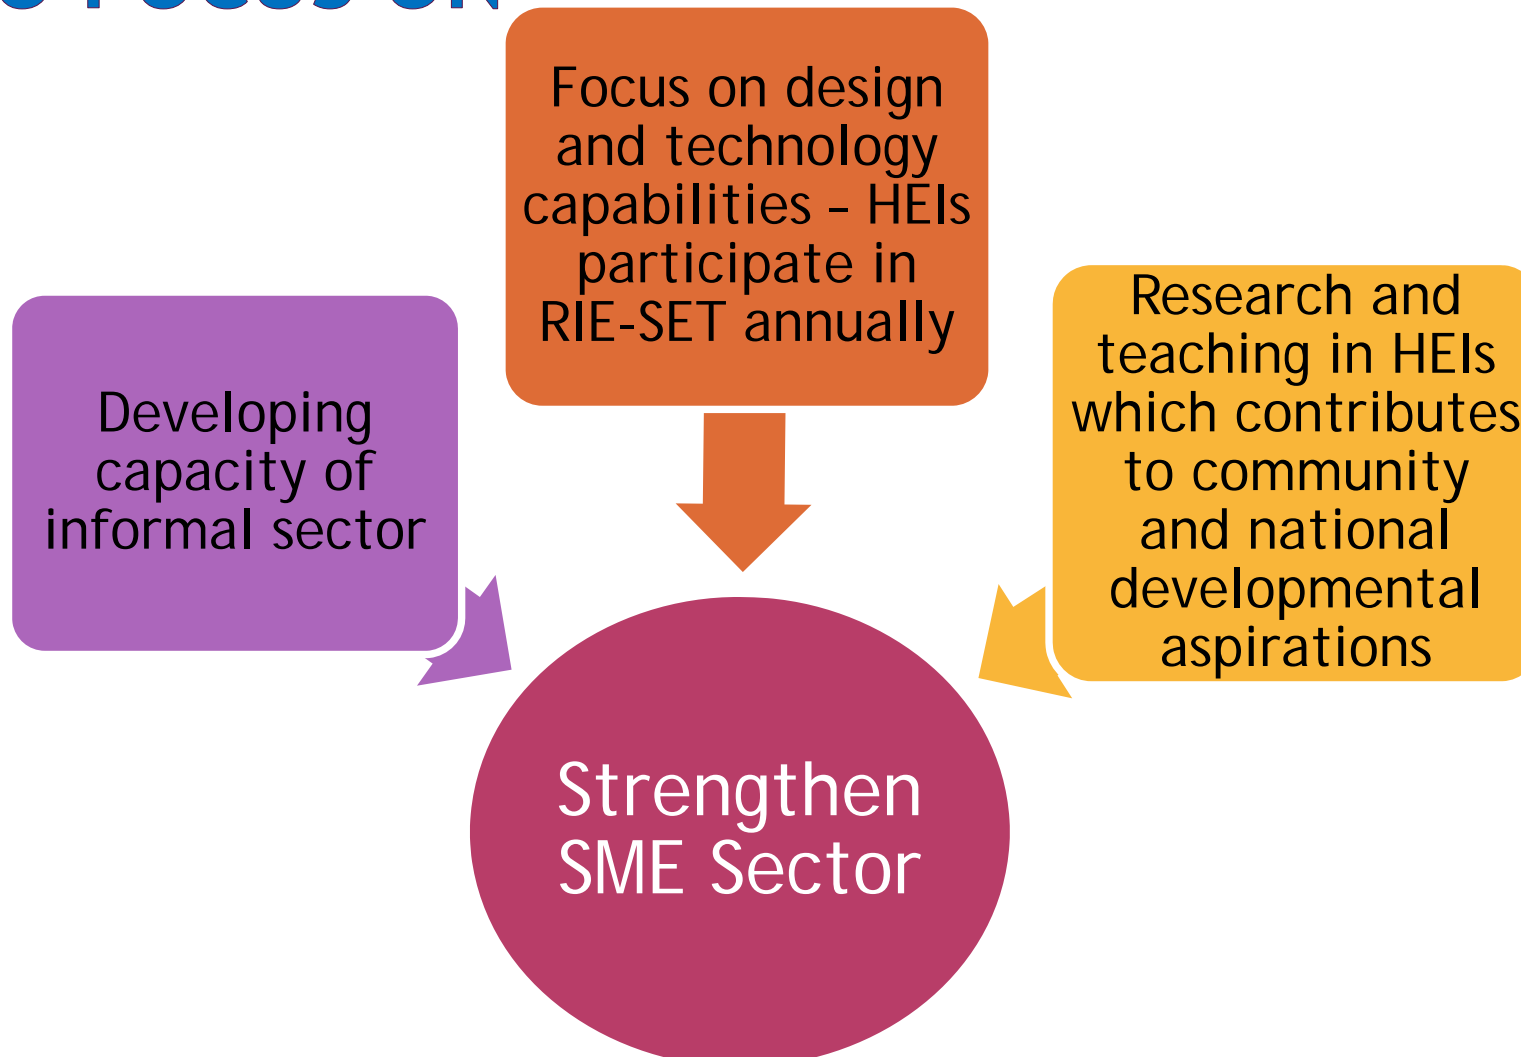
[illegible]

Focus on design and technology capabilities – HEIs participate in RIE-SET annually

Developing capacity of informal sector

Research and teaching in HEIs which contributes to community and national developmental aspirations

Strengthen SME Sector